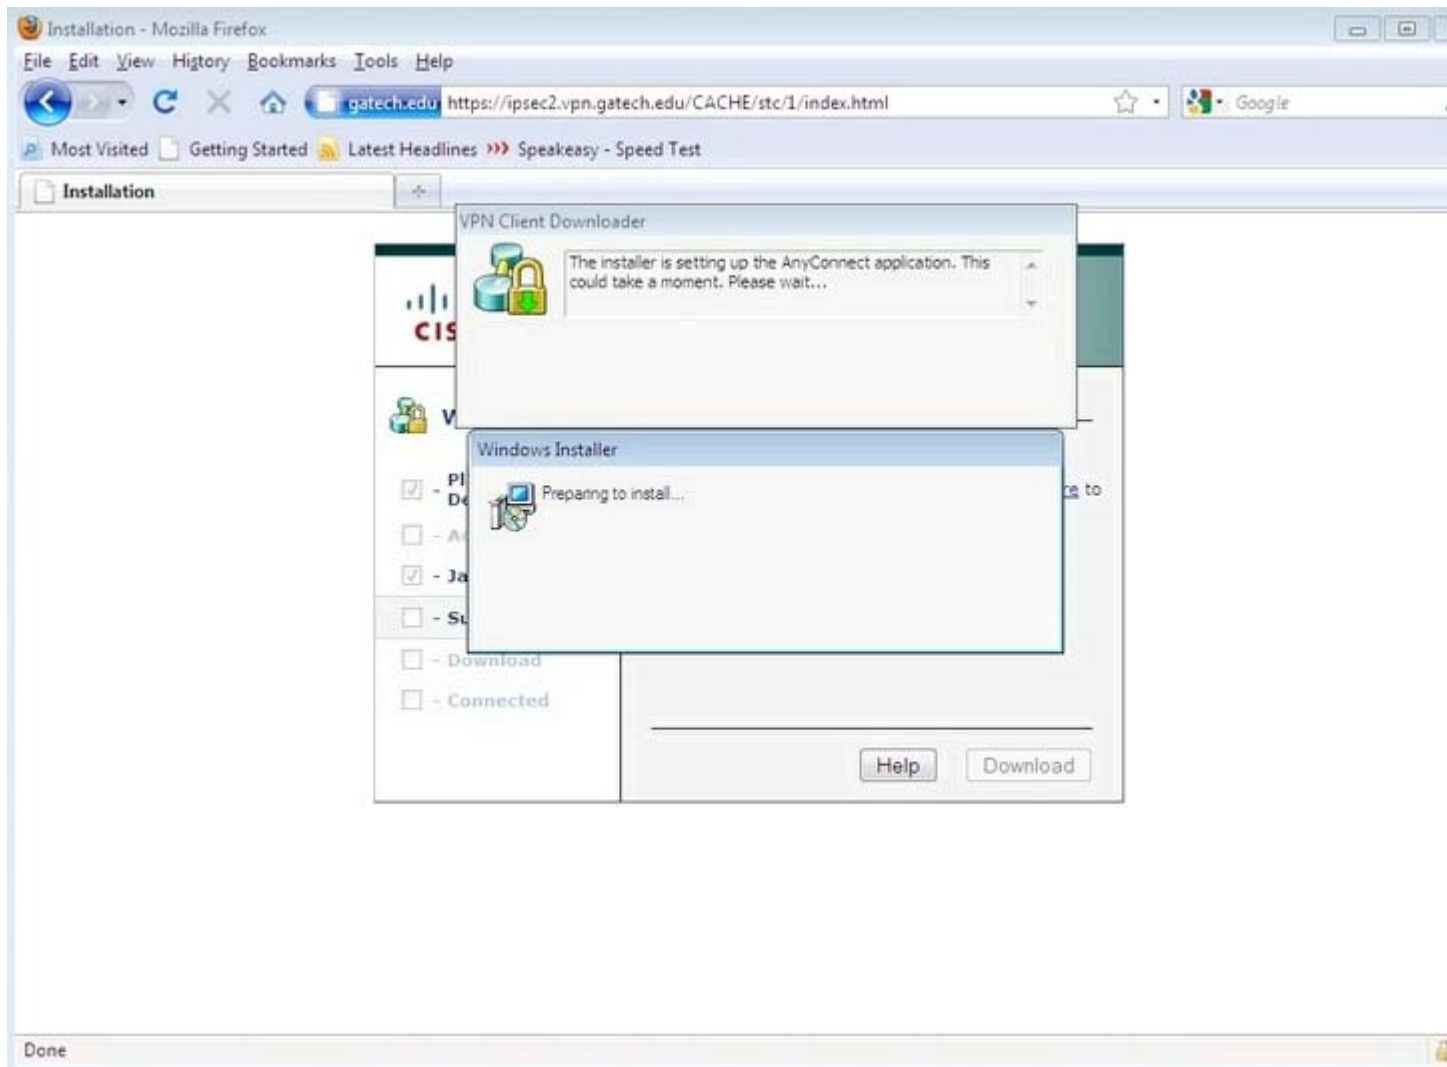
Installation - Mozilla Firefox

File Edit View History Bookmarks Tools Help

gatech.edu https://ipsec2.vpn.gatech.edu/CACHE/stc/1/index.html

Google

Most Visited Getting Started Latest Headlines Speakeasy - Speed Test

Installation

VPN Client Downloader

The installer is setting up the AnyConnect application. This could take a moment. Please wait...

CIS

W

Pl
De

- A

- Ja

- Su

- Download

- Connected

Windows Installer

Preparing to install...

re to

Help Download

Done